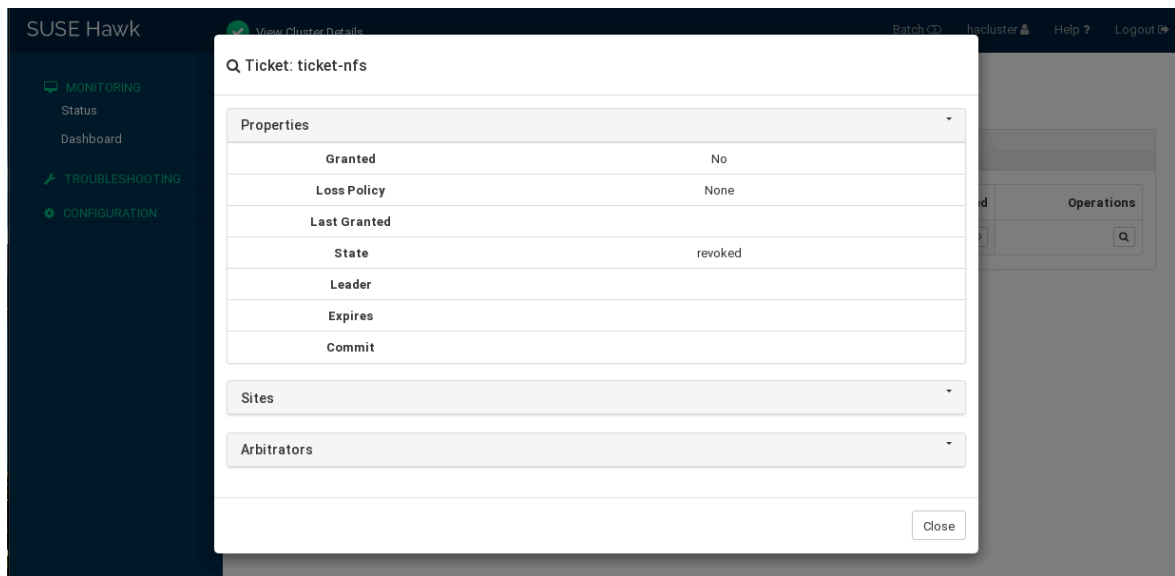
SUSE Hawk

View Cluster Details

Batch hacluster Help ? Logout

MONITORING
Status
Dashboard
TROUBLESHOOTING
CONFIGURATION

Ticket: ticket-nfs

Properties

| | |
|---|---|
| Granted | No |
| Loss Policy | None |
| Last Granted | |
| State | revoked |
| Leader | |
| Expires | |
| Commit | |

Sites

Arbitrators

d

Operations

Close